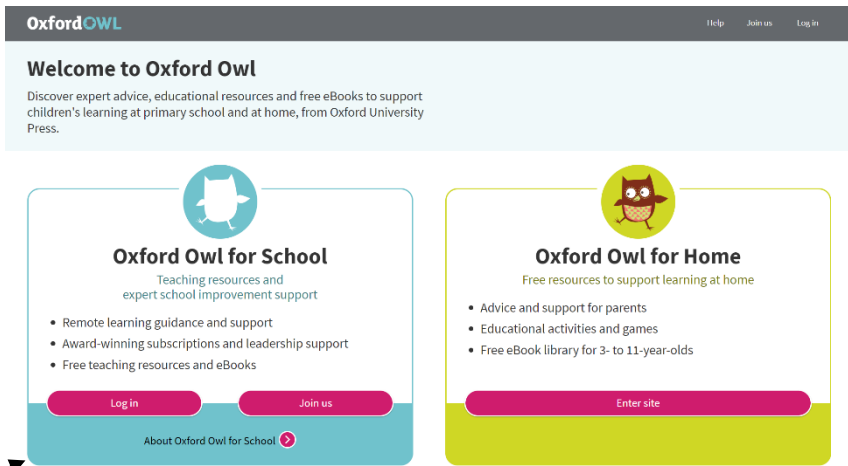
OxfordOWL

Help Join us Log in

Welcome to Oxford Owl

Discover expert advice, educational resources and free eBooks to support children's learning at primary school and at home, from Oxford University Press.

Oxford Owl for School

Teaching resources and expert school improvement support

- Remote learning guidance and support
- Award-winning subscriptions and leadership support
- Free teaching resources and eBooks

Log in

Join us

About Oxford Owl for School

Oxford Owl for Home

Free resources to support learning at home

- Advice and support for parents
- Educational activities and games
- Free eBook library for 3- to 11-year-olds

Enter site